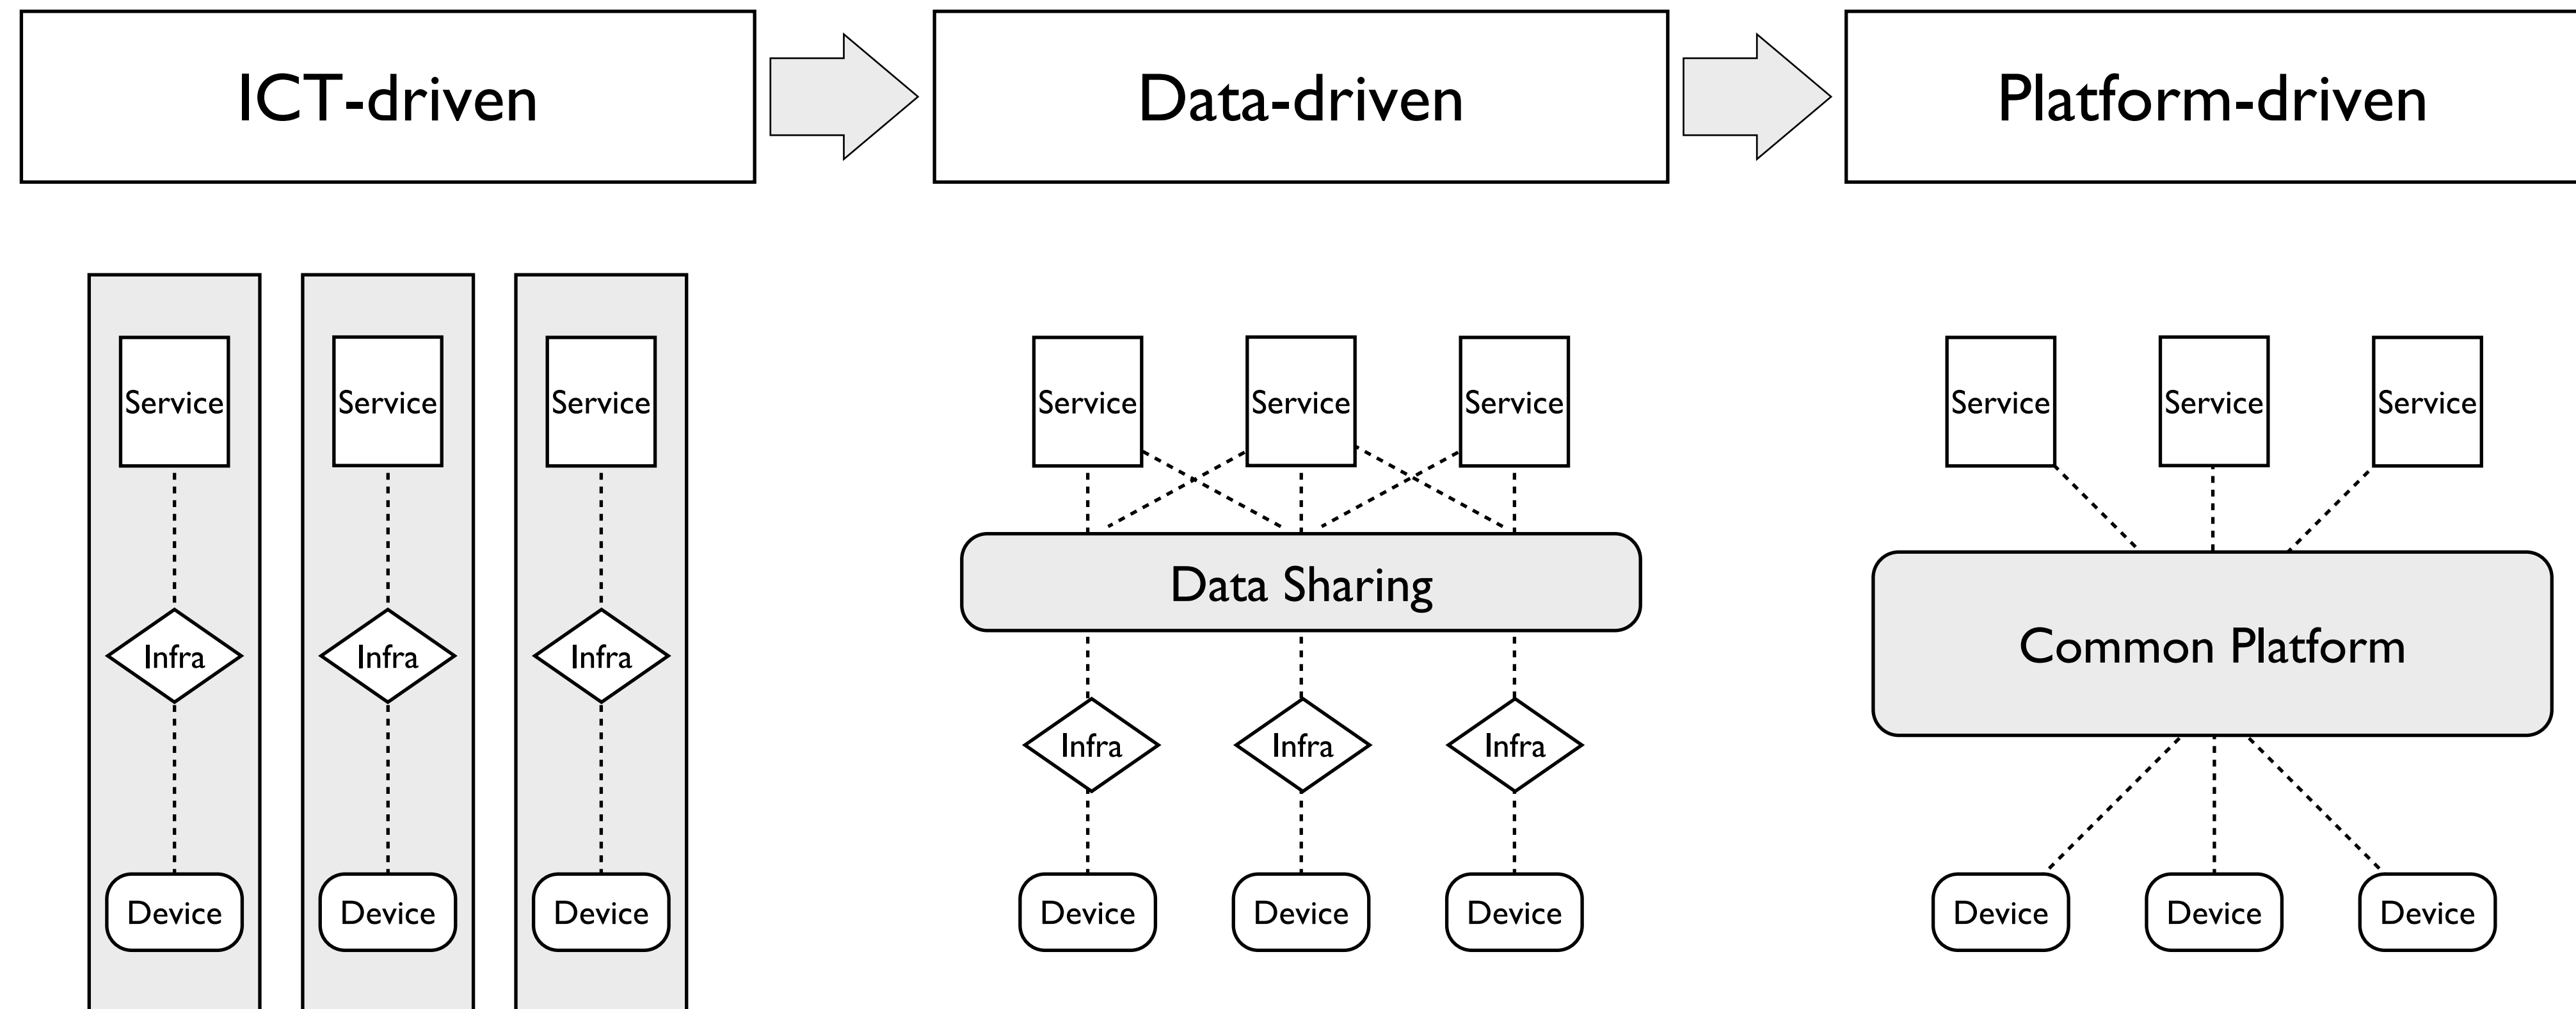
ICT-driven

Service
Infra
Device

Service
Infra
Device

Service
Infra
Device

Data-driven

Service
Service
Service

Data Sharing

Infra
Infra
Infra

Device
Device
Device

Platform-driven

Service
Service
Service

Common Platform

Device
Device
Device